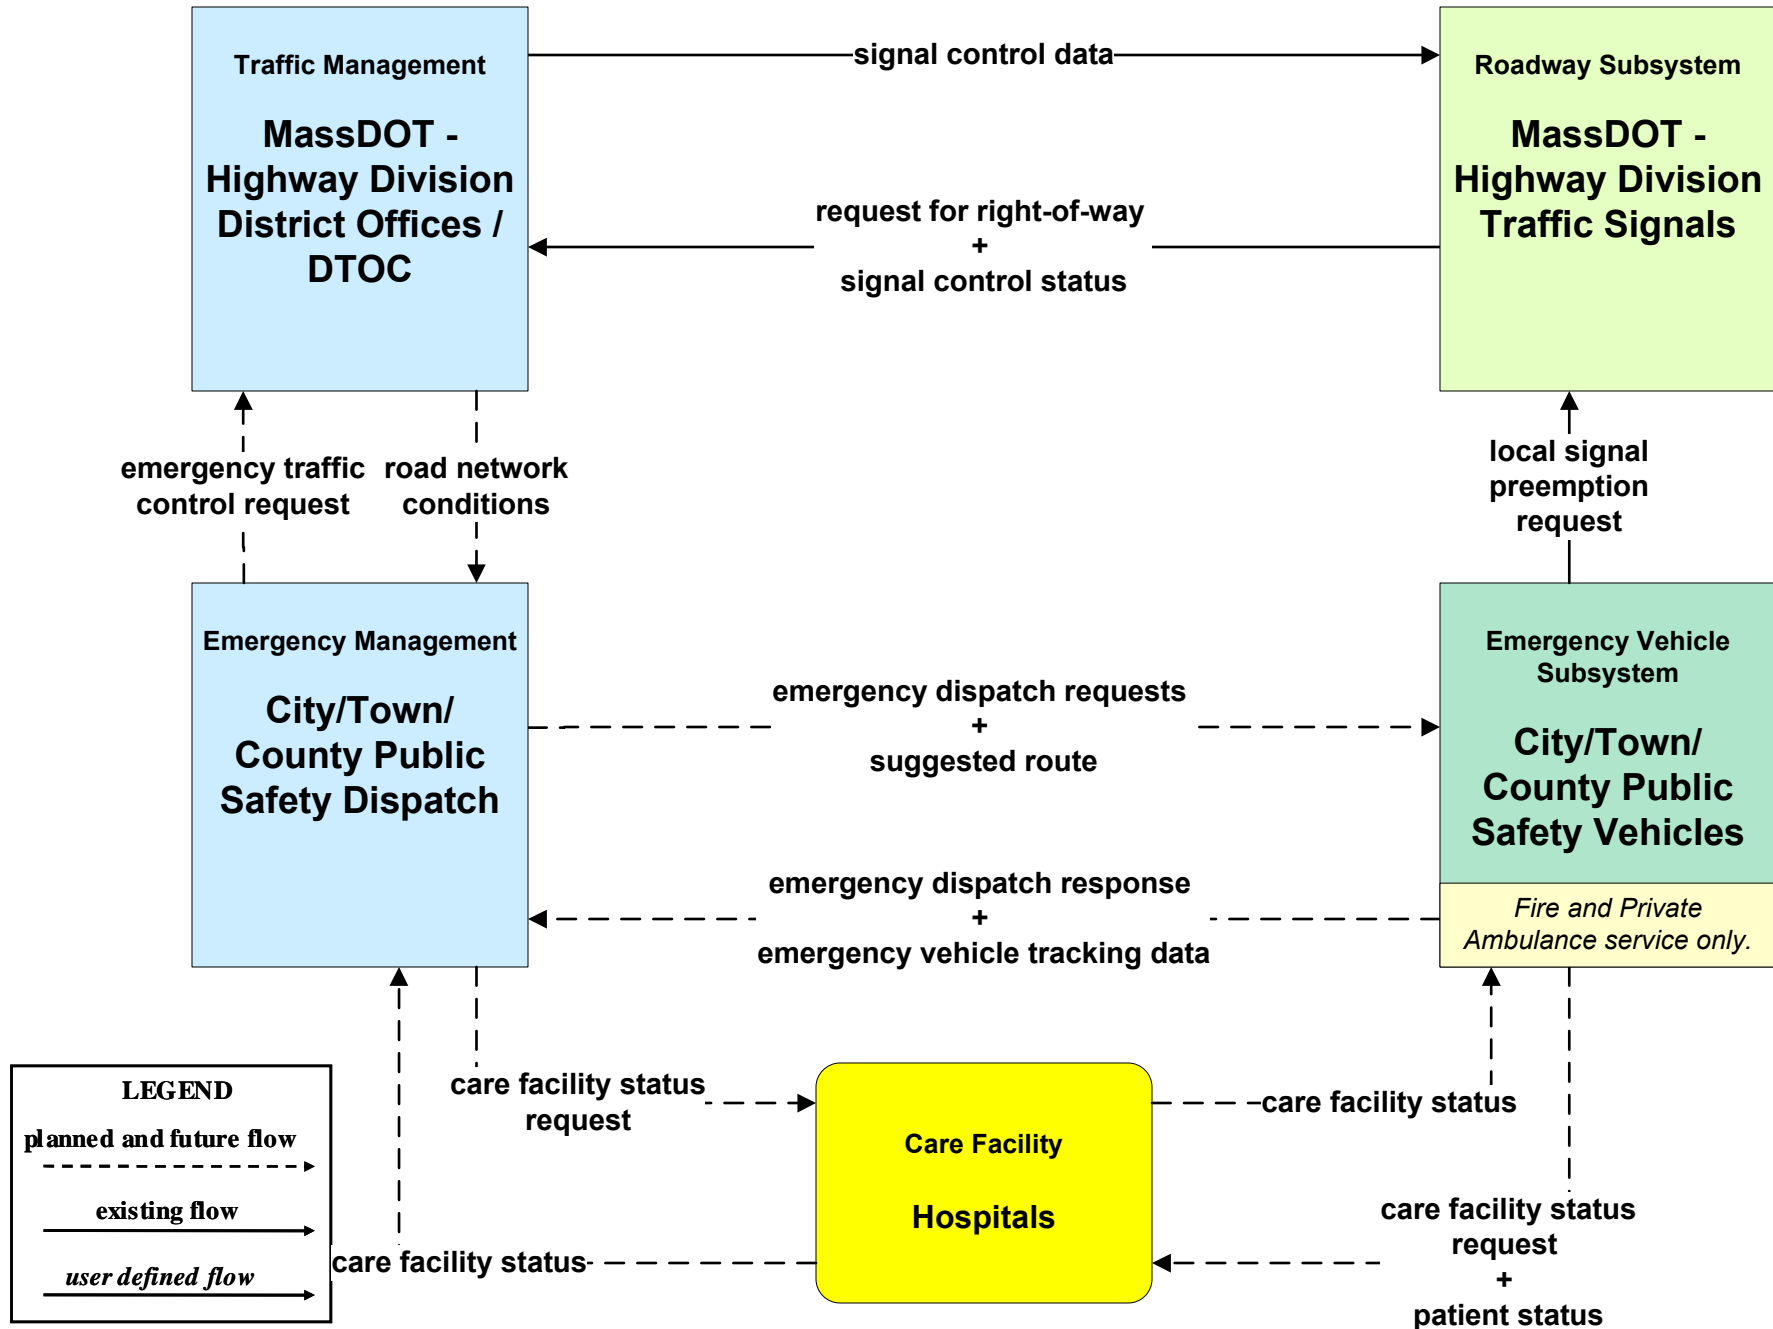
Traffic Management

MassDOT - Highway Division District Offices / DTOC

signal control data

Roadway Subsystem

MassDOT - Highway Division Traffic Signals

request for right-of-way
+
signal control status

emergency traffic control request

road network conditions

local signal preemption request

Emergency Management

City/Town/ County Public Safety Dispatch

emergency dispatch requests
+
suggested route

Emergency Vehicle Subsystem

City/Town/ County Public Safety Vehicles

Fire and Private Ambulance service only.

emergency dispatch response
+
emergency vehicle tracking data

care facility status request

Care Facility

Hospitals

care facility status

care facility status request
+
patient status

care facility status

LEGEND
planned and future flow
existing flow
user defined flow